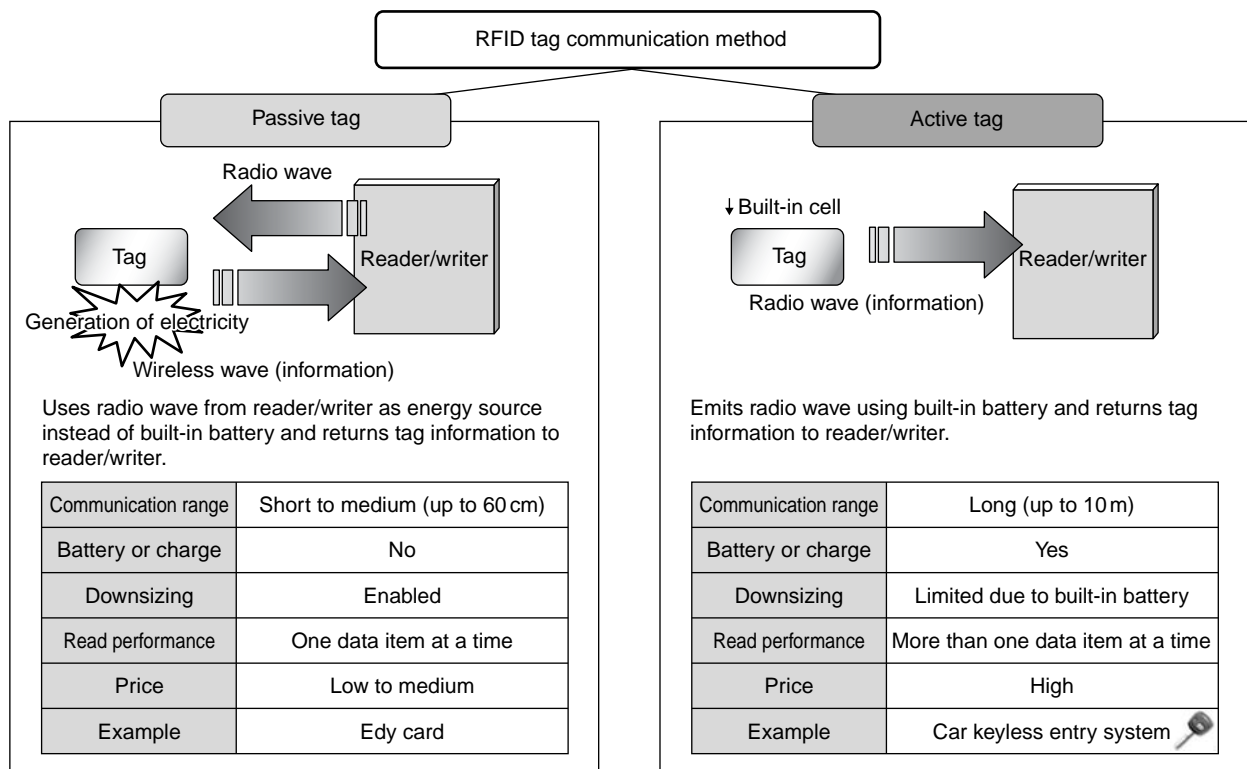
RFID tag communication method

Passive tag

Radio wave

Tag

Reader/writer

Generation of electricity

Wireless wave (information)

Uses radio wave from reader/writer as energy source instead of built-in battery and returns tag information to reader/writer.

| Communication range | Short to medium (up to 60 cm) |
|---|---|
| Battery or charge | No |
| Downsizing | Enabled |
| Read performance | One data item at a time |
| Price | Low to medium |
| Example | Edy card |

Active tag

Built-in cell

Tag

Reader/writer

Radio wave (information)

Emits radio wave using built-in battery and returns tag information to reader/writer.

| Communication range | Long (up to 10 m) |
|---|---|
| Battery or charge | Yes |
| Downsizing | Limited due to built-in battery |
| Read performance | More than one data item at a time |
| Price | High |
| Example | Car keyless entry system |